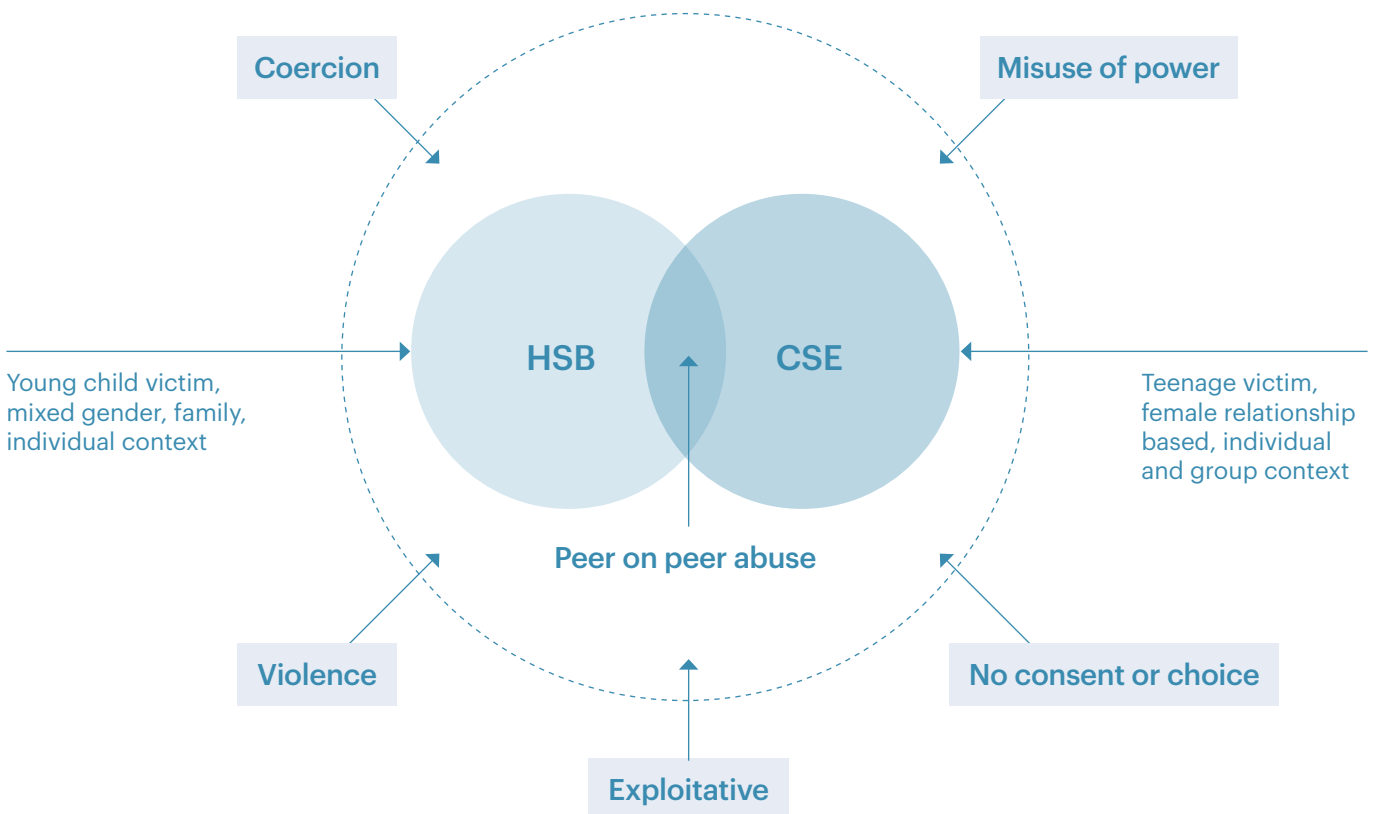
Coercion

Misuse of power

HSB

CSE

Young child victim, mixed gender, family, individual context

Teenage victim, female relationship based, individual and group context

Peer on peer abuse

Violence

No consent or choice

Exploitative